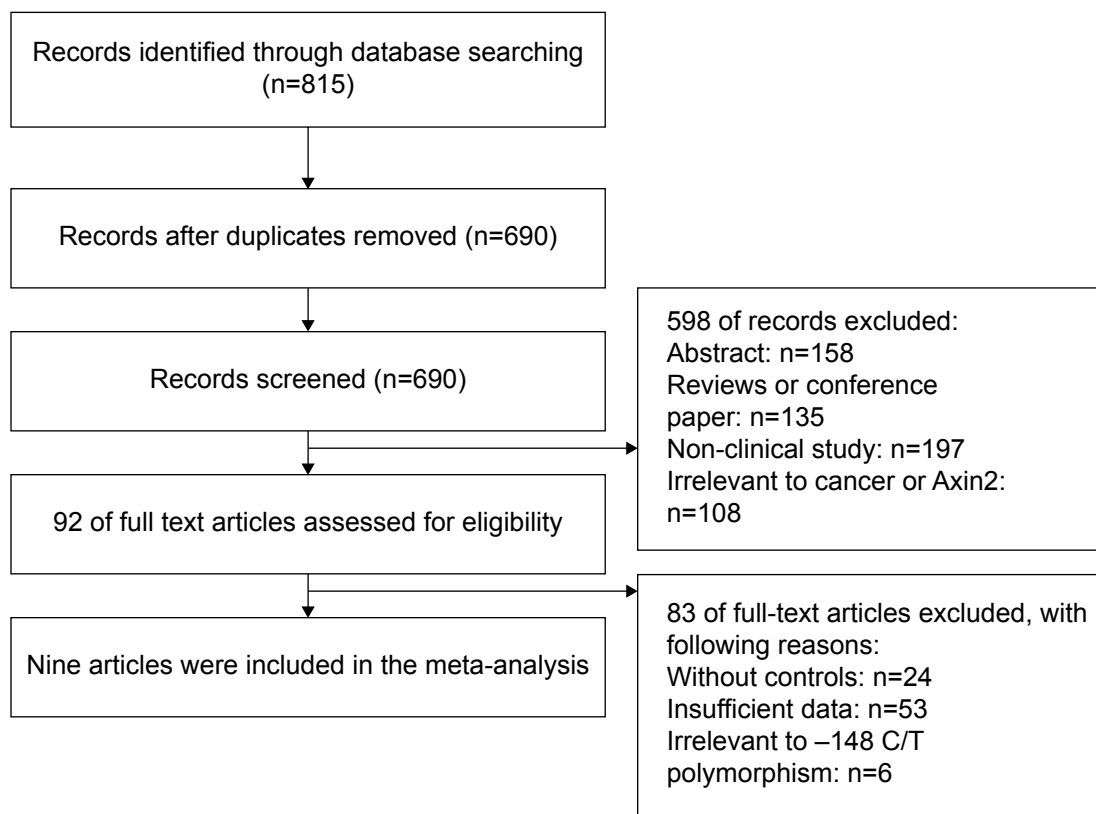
Records identified through database searching (n=815)

Records after duplicates removed (n=690)

Records screened (n=690)

598 of records excluded:
Abstract: n=158
Reviews or conference paper: n=135
Non-clinical study: n=197
Irrelevant to cancer or Axin2: n=108

92 of full text articles assessed for eligibility

83 of full-text articles excluded, with following reasons:
Without controls: n=24
Insufficient data: n=53
Irrelevant to –148 C/T polymorphism: n=6

Nine articles were included in the meta-analysis